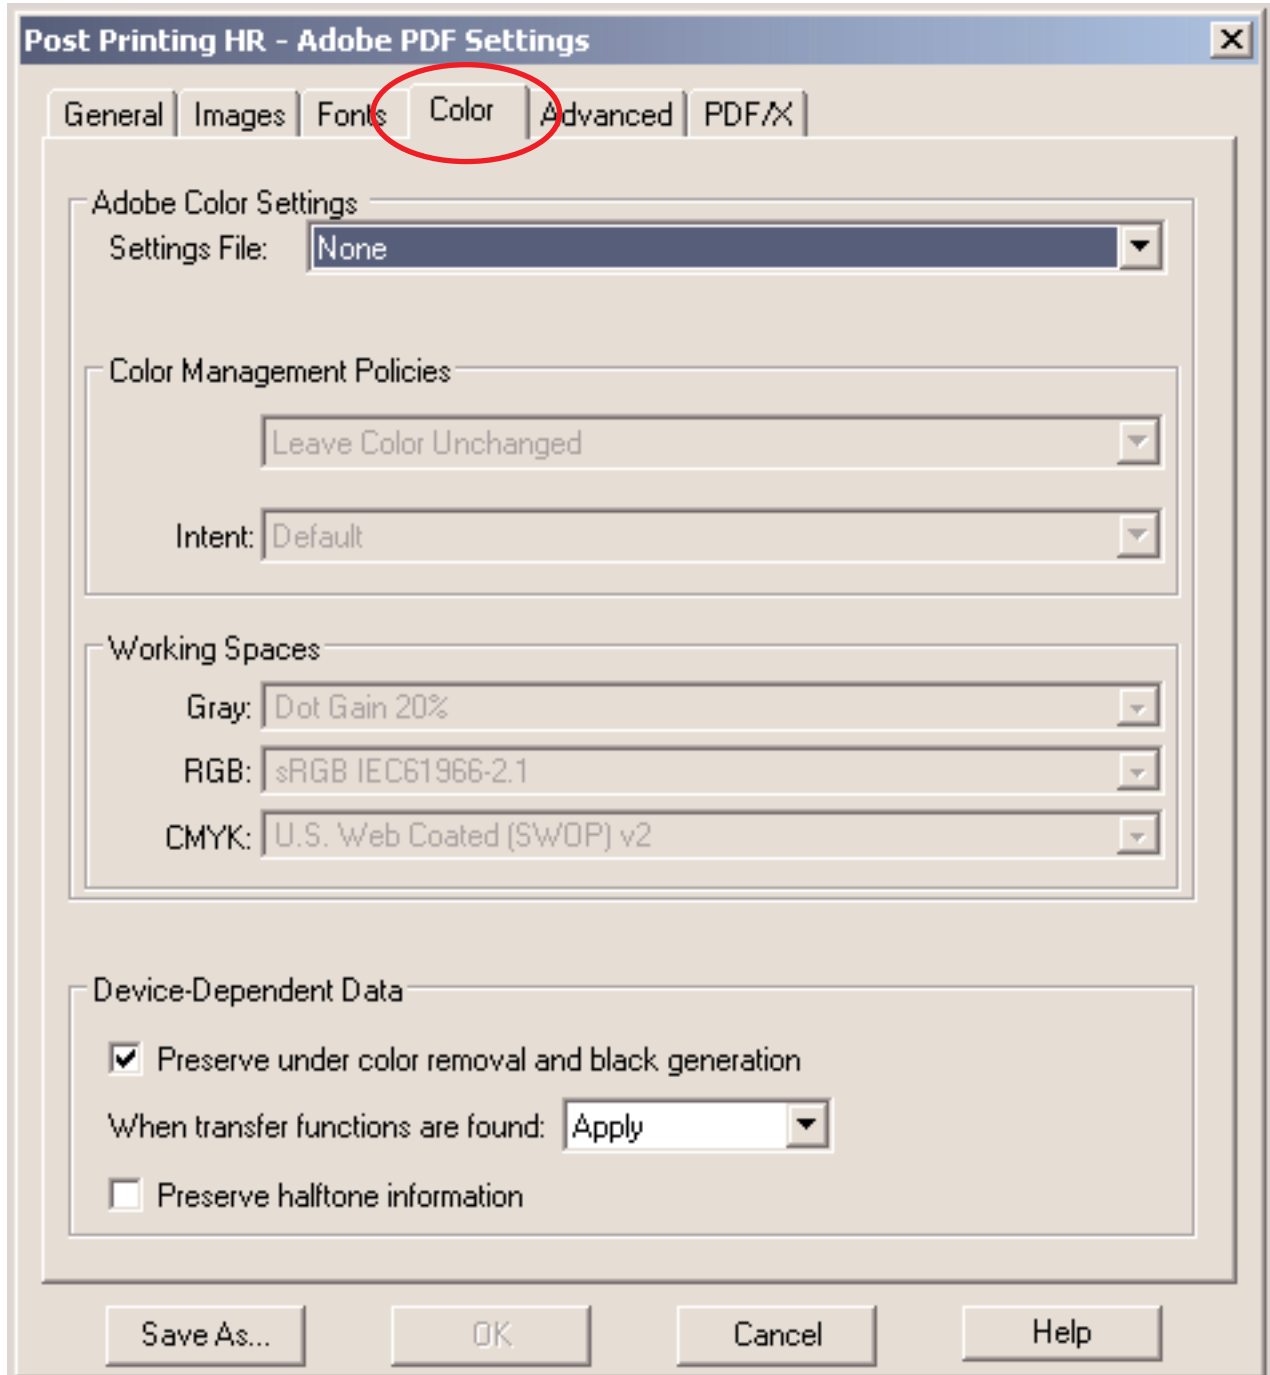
Post Printing HR - Adobe PDF Settings

General | Images | Fonts | Color | Advanced | PDF/X

Adobe Color Settings
Settings File: None

Color Management Policies
Leave Color Unchanged
Intent: Default

Working Spaces
Gray: Dot Gain 20%
RGB: sRGB IEC61966-2.1
CMYK: U.S. Web Coated (SWOP) v2

Device-Dependent Data
Preserve under color removal and black generation
When transfer functions are found: Apply
Preserve halftone information

Save As... OK Cancel Help